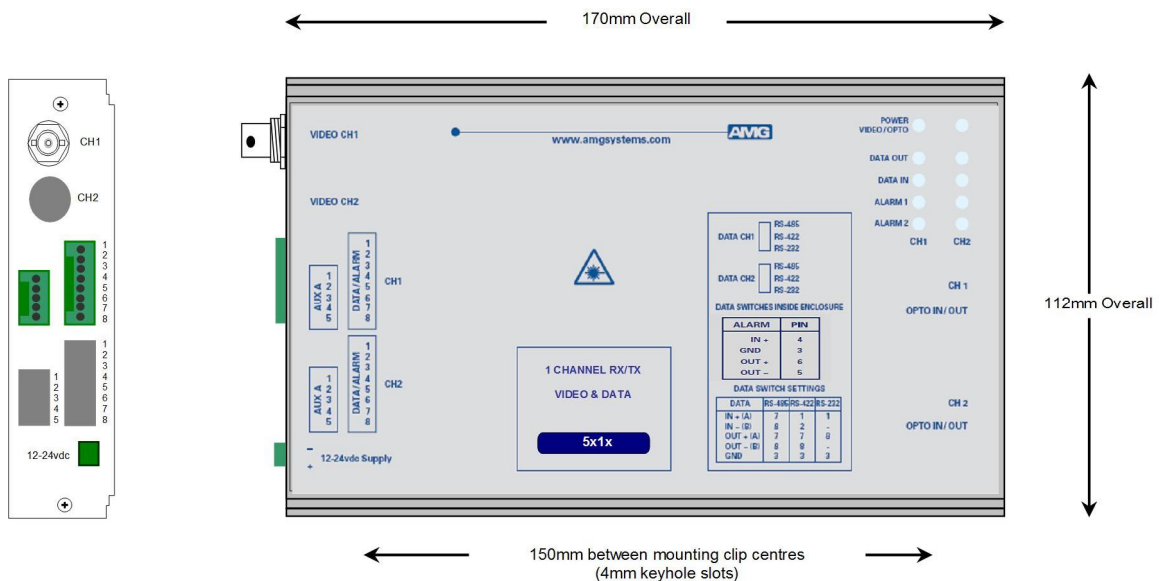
170mm Overall

CH1

CH2

1
2
3
4
5
6
7
8

1
2
3
4
5
6
7
8

1
2
3
4
5

12-24vdc

VIDEO CH1

www.amgsystems.com

AMG

POWER VIDEO/OPTO

DATA OUT

DATA IN

ALARM 1

ALARM 2

CH1 CH2

VIDEO CH2

AUX A
1
2
3
4
5

DATA/ALARM
1
2
3
4
5
6
7
8

CH1

AUX A
1
2
3
4
5

DATA/ALARM
1
2
3
4
5
6
7
8

CH2

DATA CH1 RS-485 RS-422 RS-232

DATA CH2 RS-485 RS-422 RS-232

DATA SWITCHES INSIDE ENCLOSURE

| ALARM | PIN |
|---|---|
| IN + | 4 |
| GND | 3 |
| OUT + | 6 |
| OUT – | 5 |

DATA SWITCH SETTINGS

| DATA | RS-485 | RS-422 | RS-232 |
|---|---|---|---|
| IN + (A) | 7 | 1 | 1 |
| IN – (B) | 8 | 2 | - |
| OUT + (A) | 7 | 7 | 8 |
| OUT – (B) | 8 | 8 | - |
| GND | 3 | 3 | 3 |

1 CHANNEL RX/TX

VIDEO & DATA

5x1x

CH 1

OPTO IN / OUT

CH 2

OPTO IN / OUT

112mm Overall

–
+
12-24vdc Supply

150mm between mounting clip centres
(4mm keyhole slots)